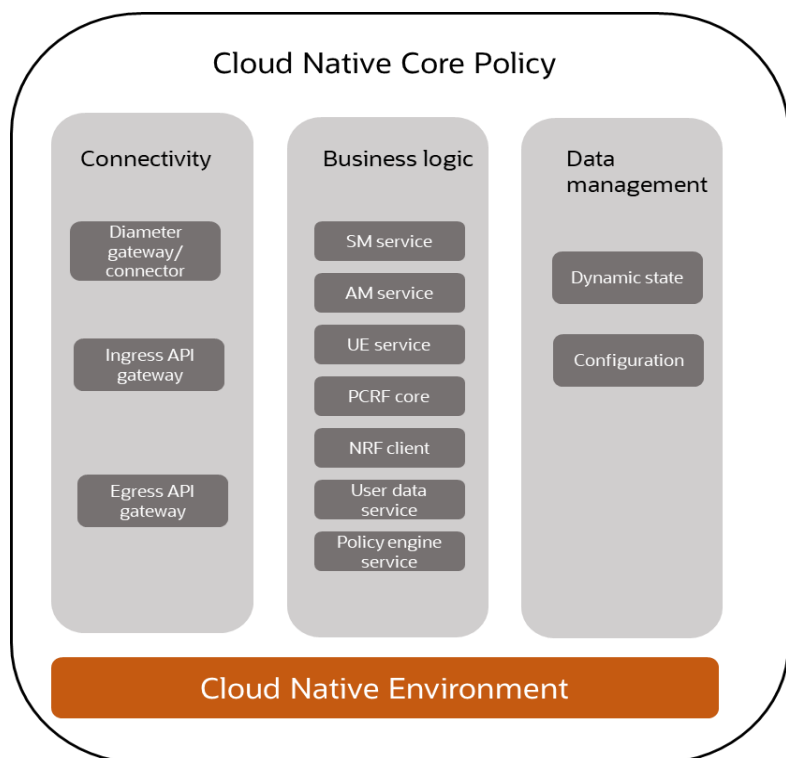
Cloud Native Core Policy

Connectivity

Diameter gateway/ connector

Ingress API gateway

Egress API gateway

Business logic

SM service

AM service

UE service

PCRF core

NRF client

User data service

Policy engine service

Data management

Dynamic state

Configuration

Cloud Native Environment